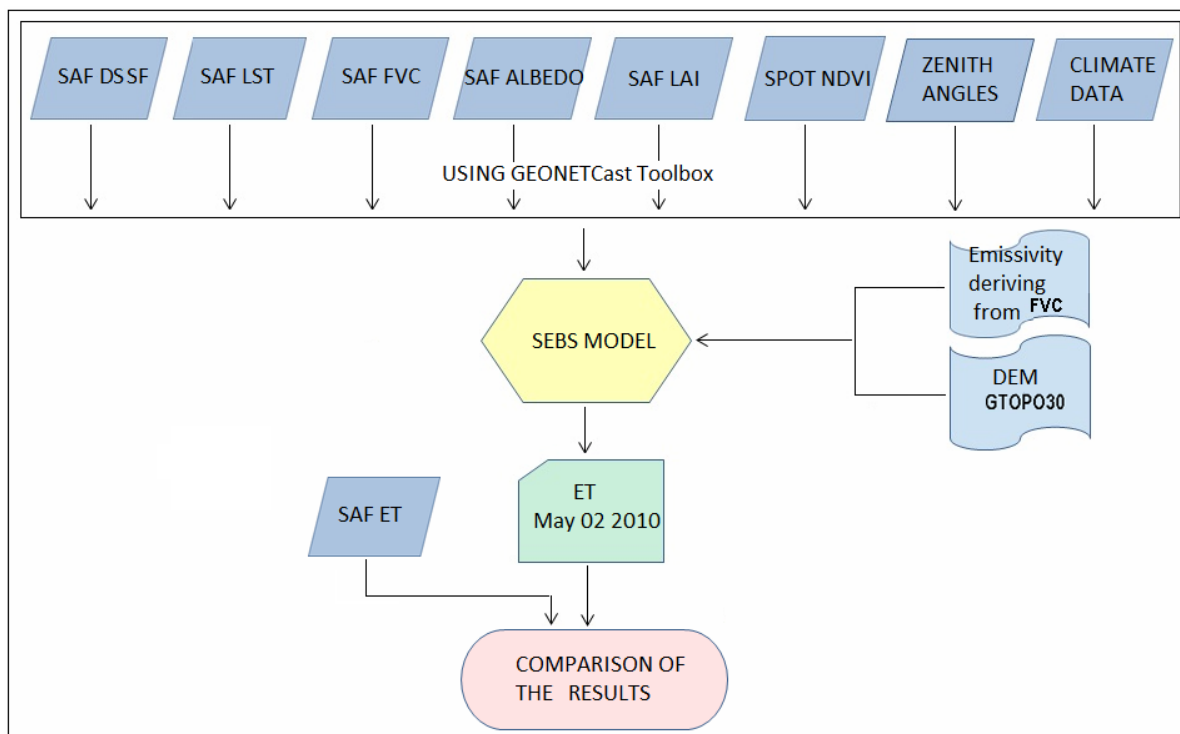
SAF DSSF

SAF LST

SAF FVC

SAF ALBEDO

SAF LAI

SPOT NDVI

ZENITH ANGLES

CLIMATE DATA

USING GEONETCast Toolbox

Emissivity deriving from FVC

SEBS MODEL

DEM GTOPO30

SAF ET

ET May 02 2010

COMPARISON OF THE RESULTS